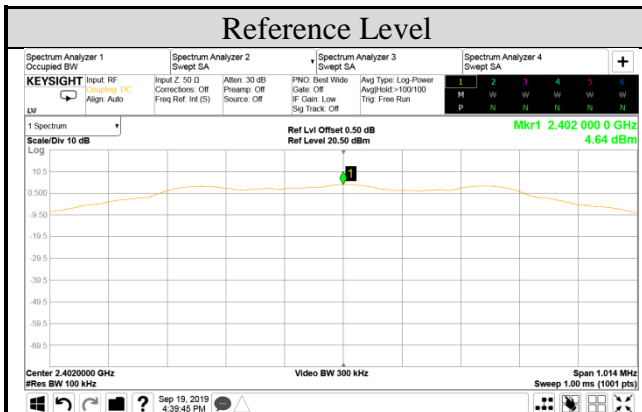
Reference Level

Spectrum Analyzer 1
Occupied BW

Spectrum Analyzer 2
Swept SA

Spectrum Analyzer 3
Swept SA

Spectrum Analyzer 4
Swept SA

+

KEYSIGHT Input: RF
Coupling: DC
Align: Auto

Input Z: 50 Ω
Corrections: Off
Freq Ref: Int (S)

Atten: 30 dB
Preamp: Off
Source: Off

PNO: Best Wide
Gate: Off
IF Gain: Low
Sig Track: Off

Avg Type: Log-Power
Avg|Hold:>100/100
Trig: Free Run

| 1 | 2 | 3 | 4 | 5 | 6 |
|---|---|---|---|---|---|
| M | W | W | W | W | W |
| P | N | N | N | N | N |

1 Spectrum

Scale/Div 10 dB
Log

Ref Lvl Offset 0.50 dB
Ref Level 20.50 dBm

Mkr1 2.402 000 0 GHz
4.64 dBm

10.5
0.500
-9.50
-19.5
-29.5
-39.5
-49.5
-59.5
-69.5

1

Center 2.4020000 GHz
#Res BW 100 kHz

Video BW 300 kHz

Span 1.014 MHz
Sweep 1.00 ms (1001 pts)

?
Sep 19, 2019
4:39:45 PM